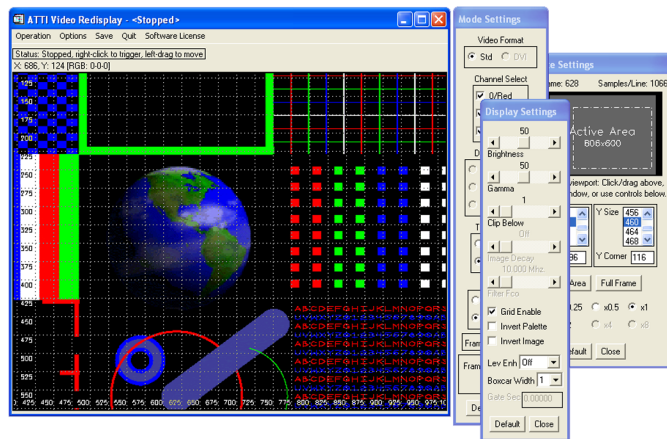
ATTI Video Redisplay - <Stopped>

Operation Options Save Quit Software License

Status: Stopped, right-click to trigger, left-drag to move

X: 686, Y: 124 [RGB: 0-0-0]

125
150
175
200
225
250
275
300
325
350
375
400
425
450
475
500
525
550

425 450 475 500 525 550 575 600 625 650 675 700 725 750 775 800 825 850 875 900 925 950 975

ABCDEFGHIJKLMNOPQRS
ABCDEFGHIJKLMNOPQRS
ABCDEFGHIJKLMNOPQRS
ABCDEFGHIJKLMNOPQRS
ABCDEFGHIJKLMNOPQRS
ABCDEFGHIJKLMNOPQRS
ABCDEFGHIJKLMNOPQRS
ABCDEFGHIJKLMNOPQRS

Mode Settings

Video Format

Std DVI

Channel Select

0/Red

Fram

Fram

De

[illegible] Settings

Lines: 628 Samples/Line: 1066

Active Area
606x600

viewport: Click/drag above, window, or use controls below.

Y Size 456 460 464 468

Y Corner 116

Area Full Frame

.25 x0.5 x1

x4 x8

efault Close

Display Settings

50
Brightness
50
Gamma
1
Clip Below
Off
Image Decay
10.000 Mhz
Filter Fco

Grid Enable
Invert Palette
Invert Image

Lev Enh Off

Boxcar Width 1

Gate Sec 0.00000

Default Close